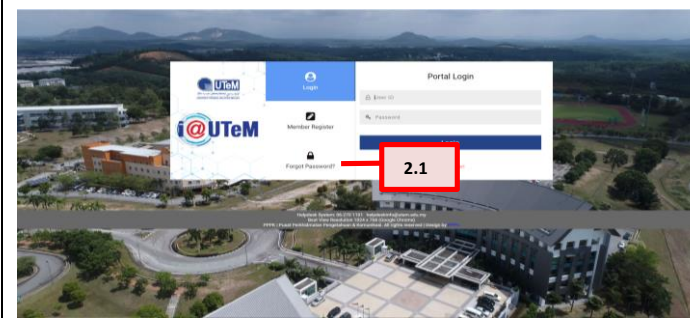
UTeM

i@UTeM

Login

Member Register

Forgot Password?

Portal Login

Enter ID

Password

2.1

Helpdesk System: 06-270 1141 · helpdesk@utem.edu.my
Best View Resolution 1024 x 768 (Google Chrome)
PPPK | Pusat Pembelajaran Pengetahuan & Komunikasi. All rights reserved Design by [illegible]